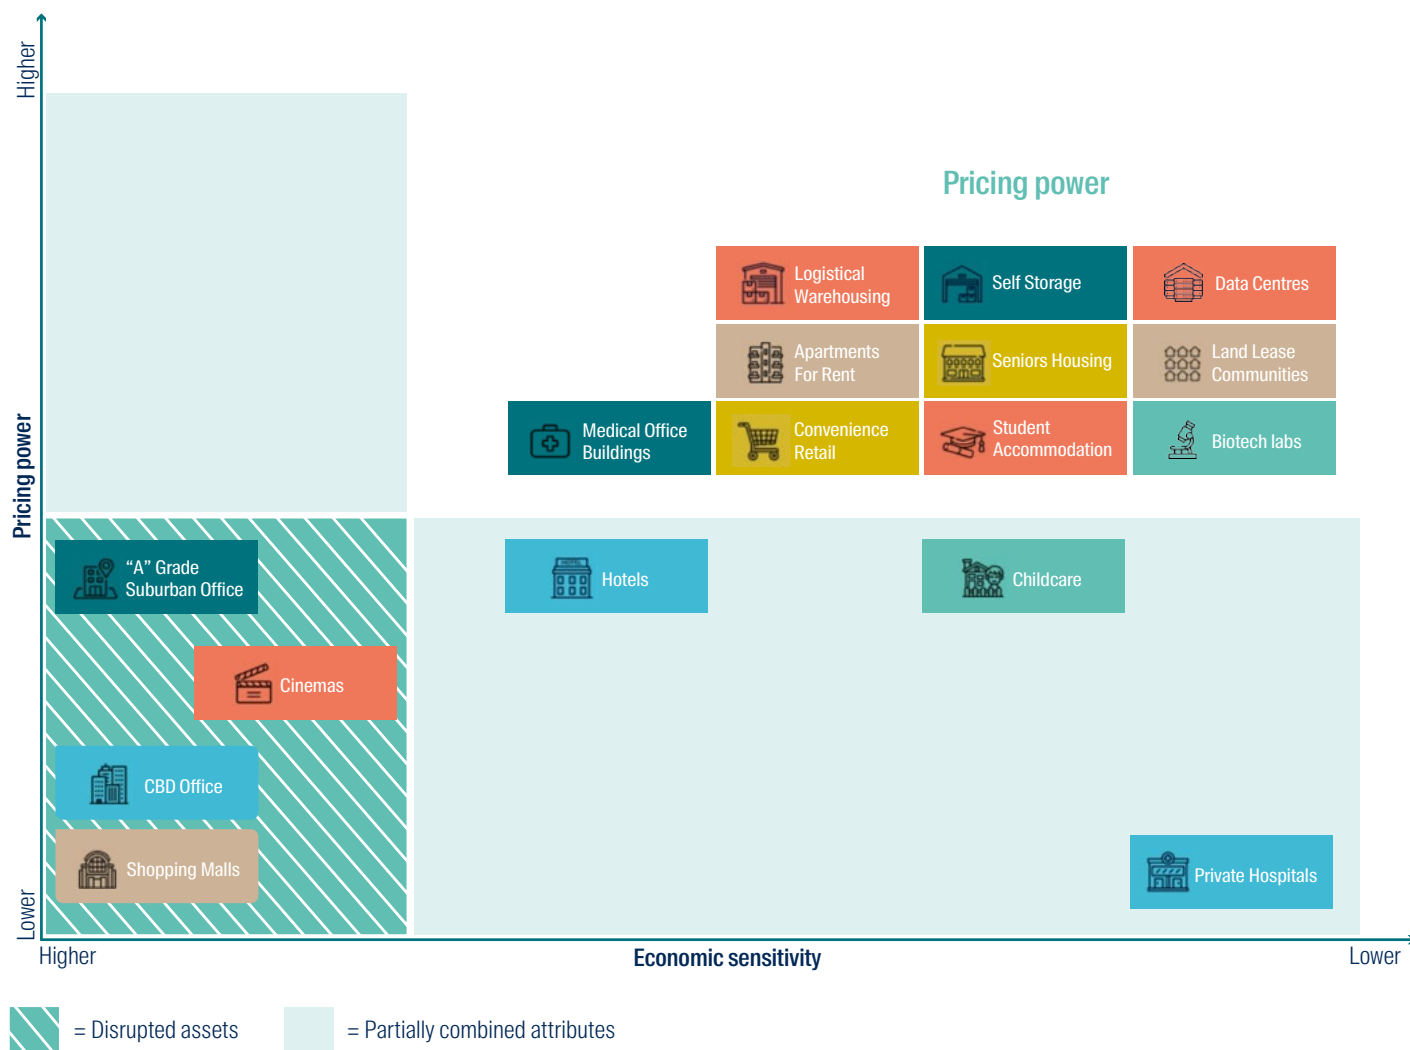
Higher

Pricing power

Lower

Pricing power

Logistical Warehousing

Self Storage

Data Centres

Apartments For Rent

Seniors Housing

Land Lease Communities

Medical Office Buildings

Convenience Retail

Student Accommodation

Biotech labs

“A” Grade Suburban Office

Hotels

Childcare

Cinemas

CBD Office

Shopping Malls

Private Hospitals

Higher

Economic sensitivity

Lower

= Disrupted assets

= Partially combined attributes